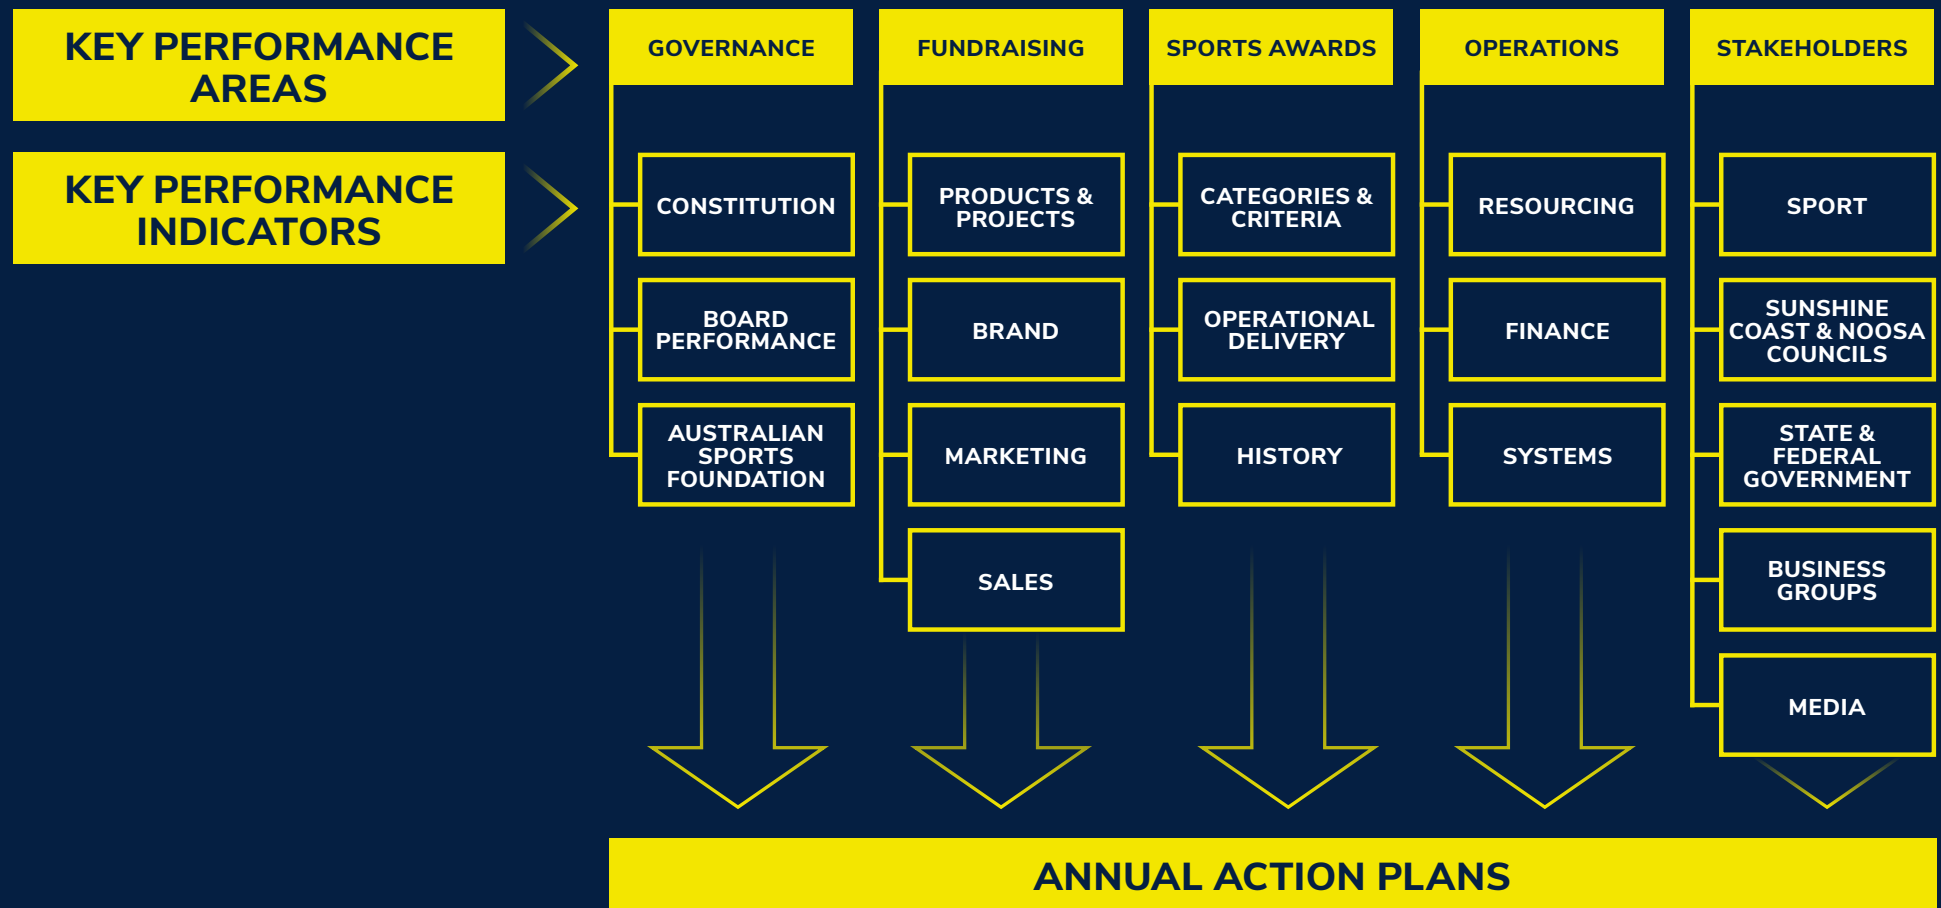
KEY PERFORMANCE AREAS

KEY PERFORMANCE INDICATORS

GOVERNANCE

CONSTITUTION

BOARD PERFORMANCE

AUSTRALIAN SPORTS FOUNDATION

FUNDRAISING

PRODUCTS & PROJECTS

BRAND

MARKETING

SALES

SPORTS AWARDS

CATEGORIES & CRITERIA

OPERATIONAL DELIVERY

HISTORY

OPERATIONS

RESOURCING

FINANCE

SYSTEMS

STAKEHOLDERS

SPORT

SUNSHINE COAST & NOOSA COUNCILS

STATE & FEDERAL GOVERNMENT

BUSINESS GROUPS

MEDIA

ANNUAL ACTION PLANS